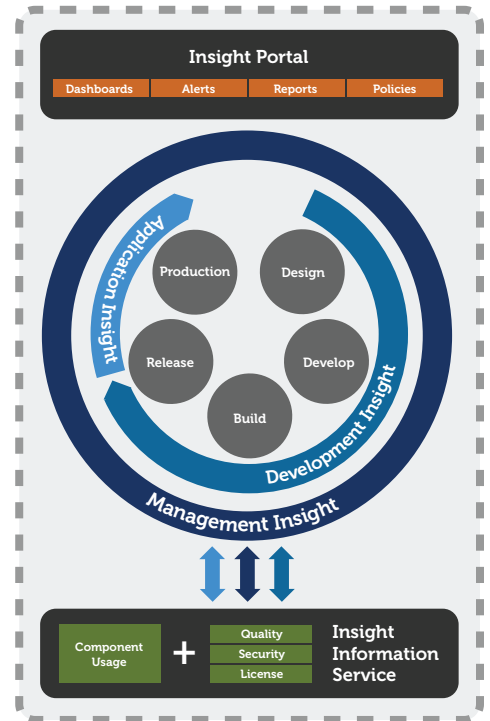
Insight Portal

| Dashboards | Alerts | Reports | Policies |
|---|---|---|---|

Application Insight

Production

Design

Release

Develop

Build

Development Insight

Management Insight

Component Usage

+

Quality

Security

License

Insight Information Service